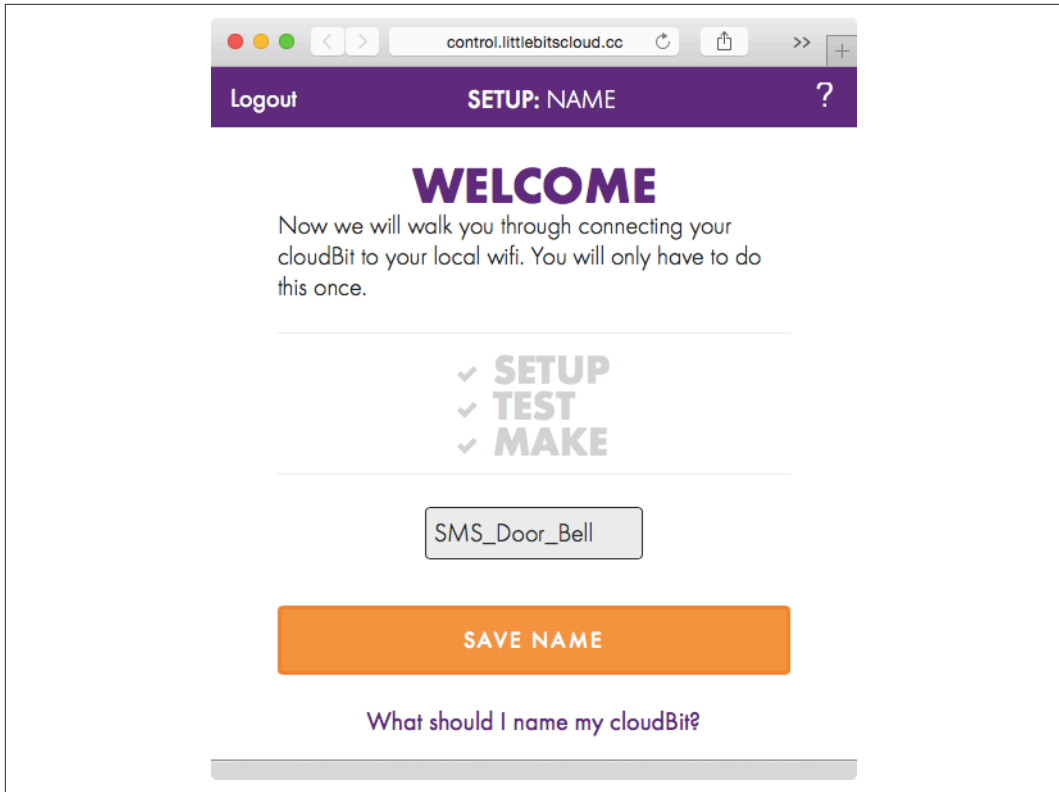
control.littlebitscloud.cc

Logout SETUP: NAME ?

WELCOME

Now we will walk you through connecting your cloudBit to your local wifi. You will only have to do this once.

SETUP
TEST
MAKE

SMS_Door_Bell

SAVE NAME

What should I name my cloudBit?